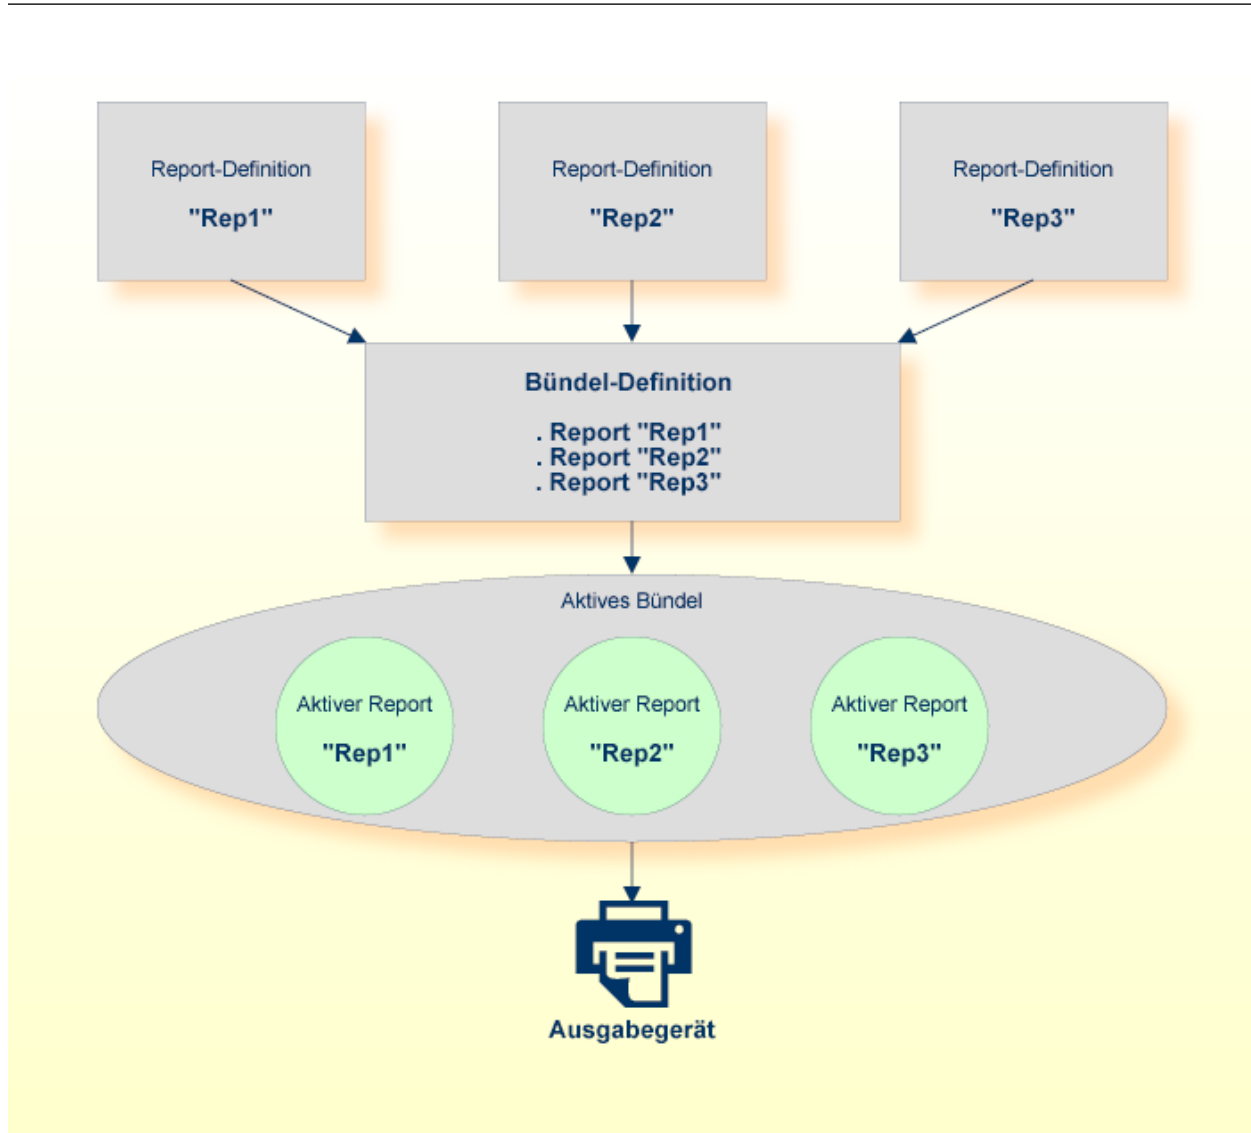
Report-Definition

"Rep1"

Report-Definition

"Rep2"

Report-Definition

"Rep3"

Bündel-Definition

. Report "Rep1"
. Report "Rep2"
. Report "Rep3"

Aktives Bündel

Aktiver Report

"Rep1"

Aktiver Report

"Rep2"

Aktiver Report

"Rep3"

Ausgabegerät